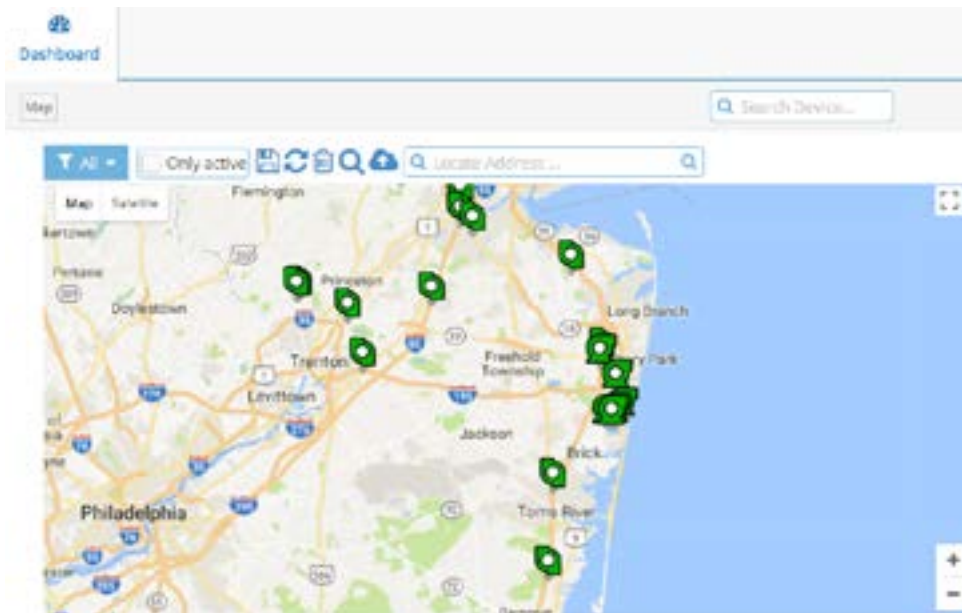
Dashboard

Map

Search Device...

All

Only active

Locate Address ...

Map Satellite

Flemington

Bartown

Perkasie

Doylestown

Princeton

Trenton

Levittown

Long Branch

Freehold Township

ry Park

Jackson

Brick

Philadelphia

Toms River

+

−